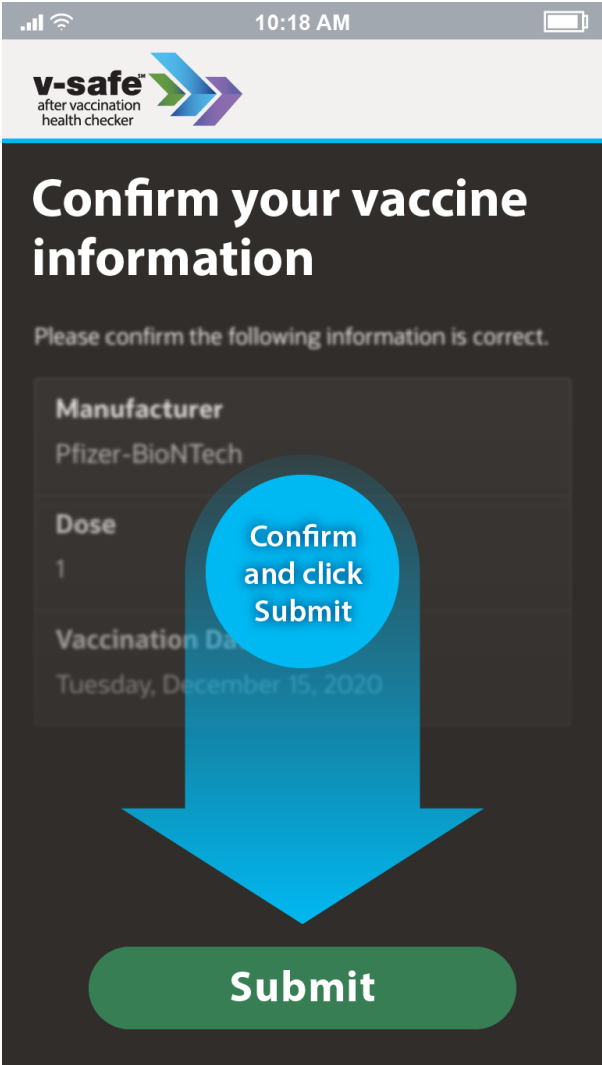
10:18 AM

v-safe™
after vaccination
health checker

Confirm your vaccine information

Please confirm the following information is correct.

Manufacturer
Pfizer-BioNTech

Dose
1

Vaccination Da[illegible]
Tuesday, De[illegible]cember 15, 2020

Confirm and click Submit

Submit